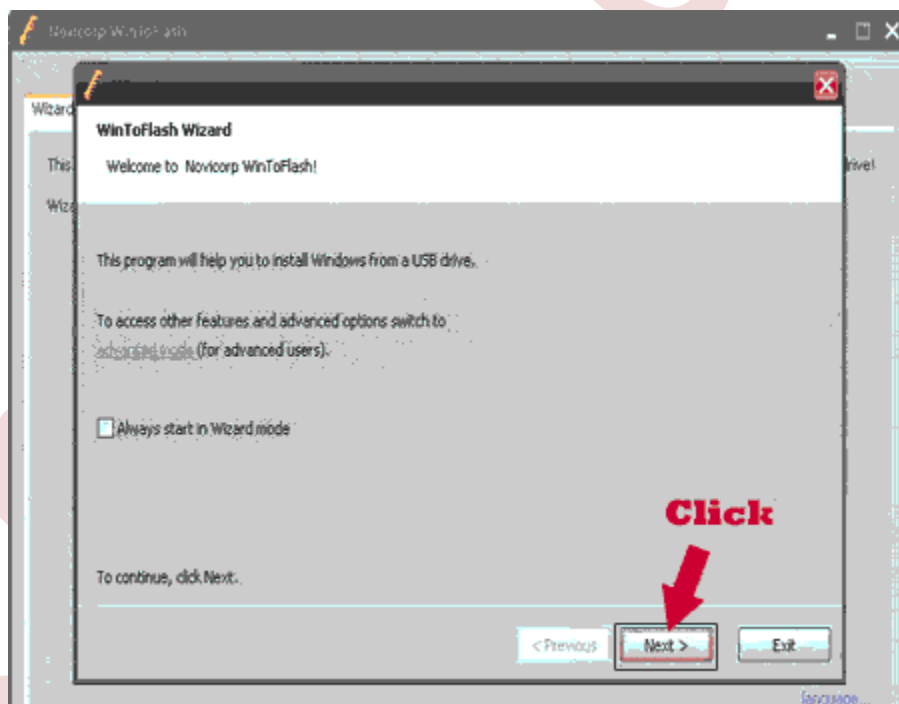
Novicorp WinToFlash

Wizard

This

Wiz

rive!

WinToFlash Wizard

Welcome to Novicorp WinToFlash!

This program will help you to install Windows from a USB drive.

To access other features and advanced options switch to advanced mode (for advanced users).

Always start in Wizard mode

Click

To continue, click Next.

< Previous

Next >

Exit

language...